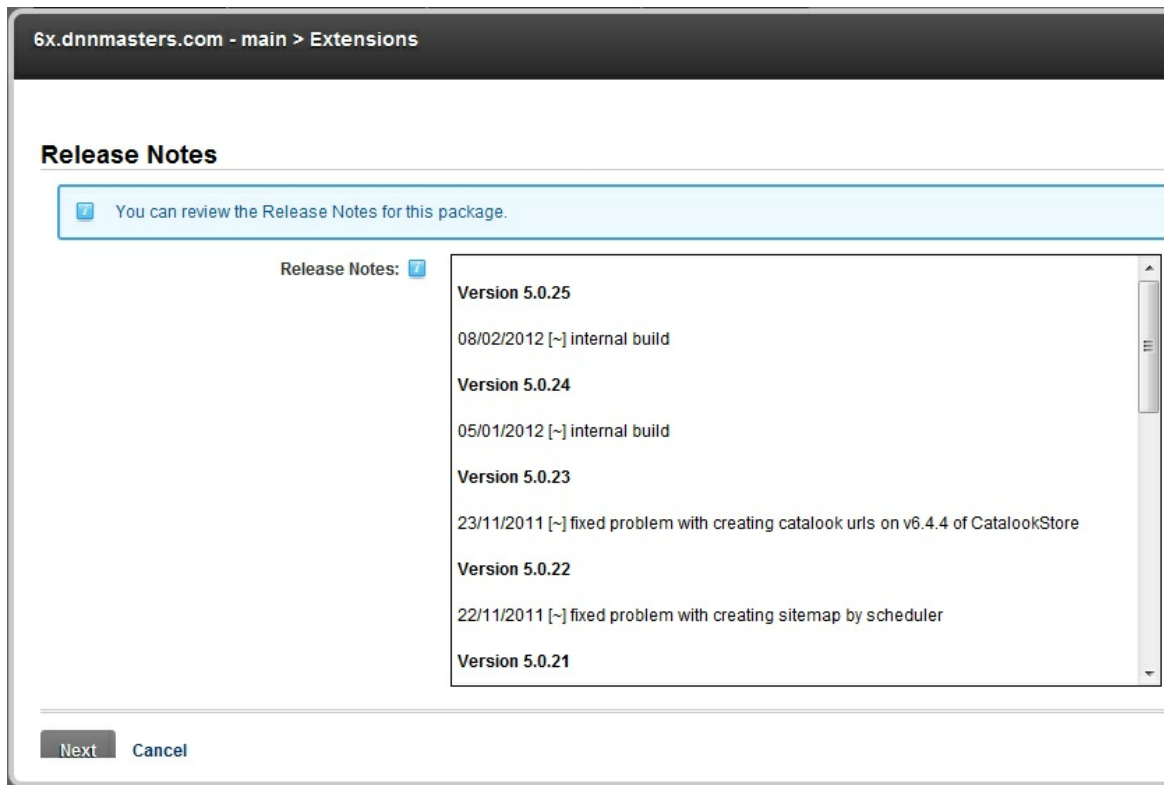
6x.dnnmasters.com - main > Extensions

Release Notes

You can review the Release Notes for this package.

Release Notes:

Version 5.0.25

08/02/2012 [~] internal build

Version 5.0.24

05/01/2012 [~] internal build

Version 5.0.23

23/11/2011 [~] fixed problem with creating catalook urls on v6.4.4 of CatalookStore

Version 5.0.22

22/11/2011 [~] fixed problem with creating sitemap by scheduler

Version 5.0.21

Next Cancel